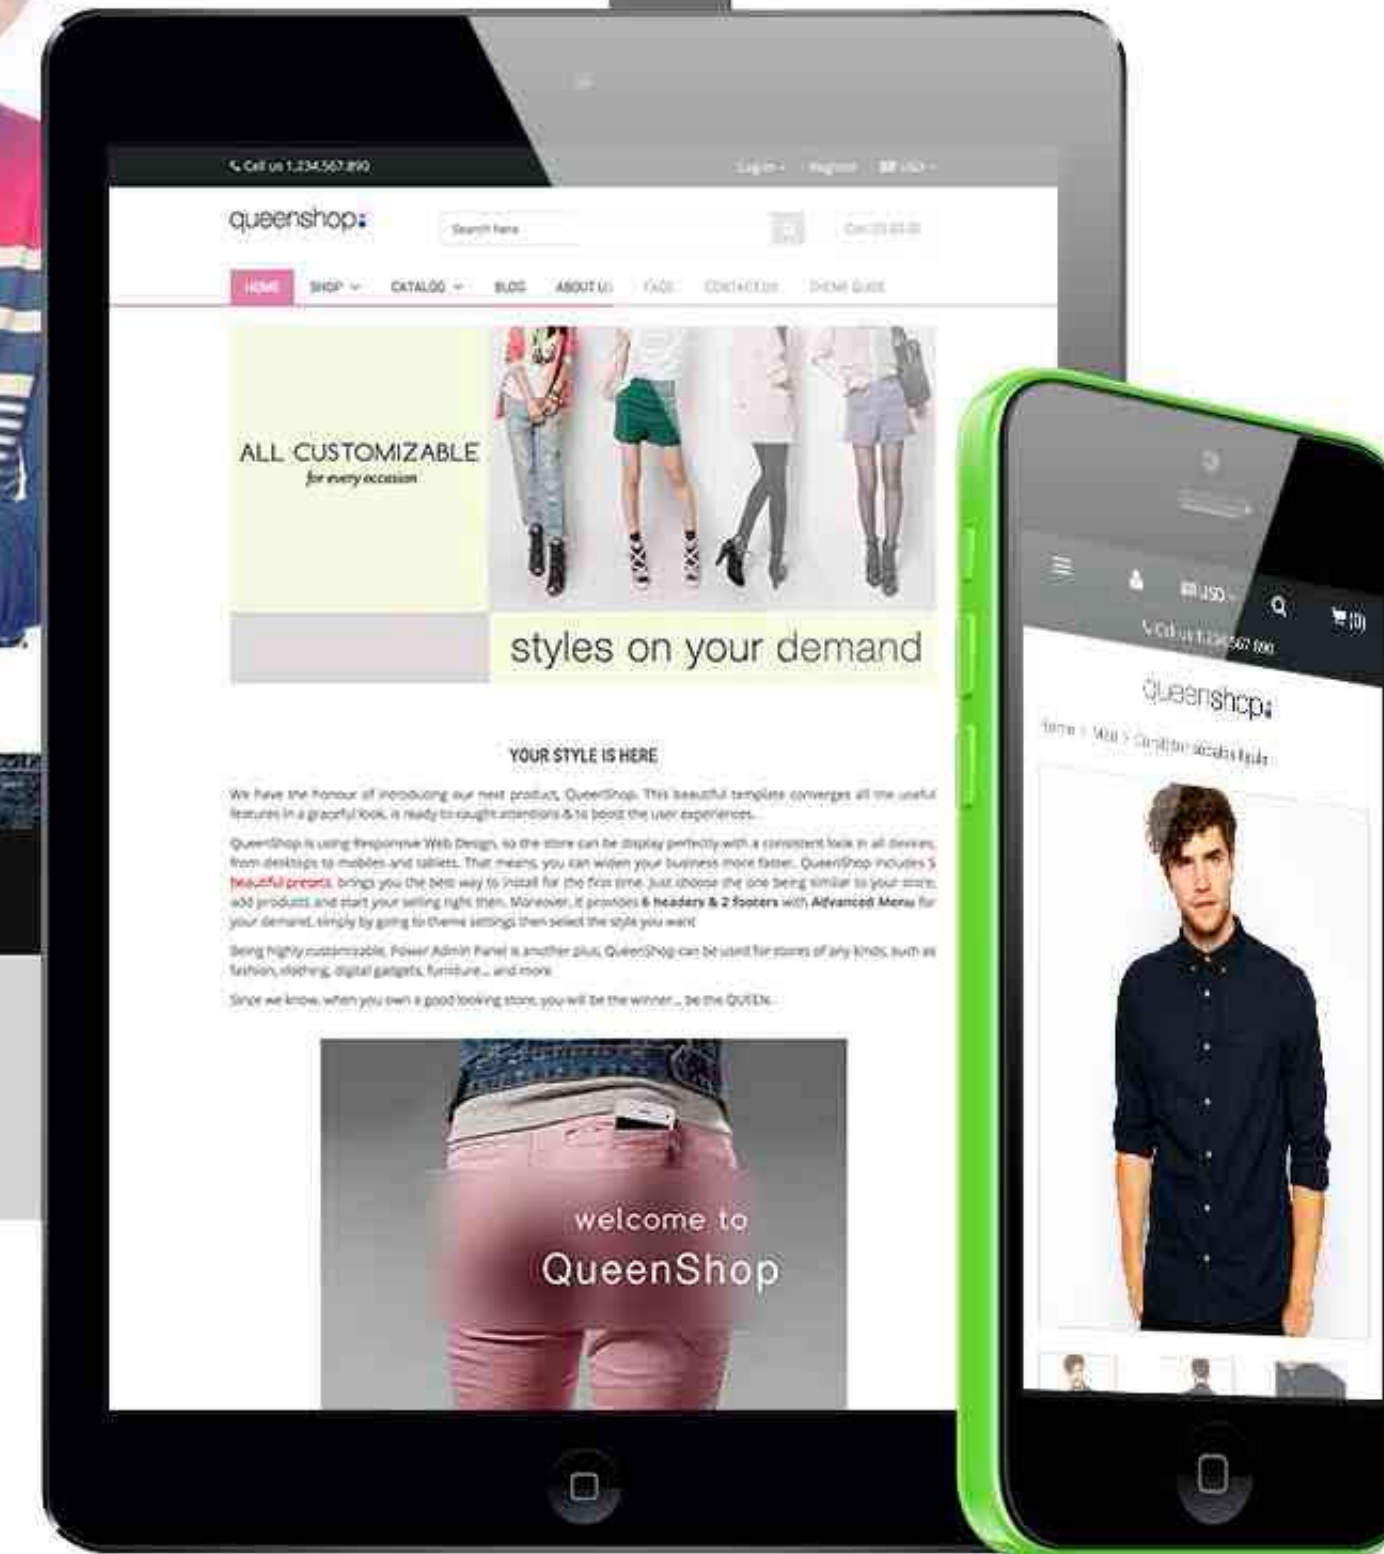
Call us 1.234.567.890

Log in · Register · USD

queenshop

Search here

Cart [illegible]

HOME SHOP CATALOG BLOG ABOUT US FAQS CONTACT US THEME GUIDE

ALL CUSTOMIZABLE
for every occasion

styles on your demand

YOUR STYLE IS HERE

We have the honour of introducing our next product, QueenShop. This beautiful template converges all the useful features in a graceful look, is ready to caught attentions & to boost the user experiences.

QueenShop is using Responsive Web Design, so the store can be display perfectly with a consistent look in all devices, from desktops to mobiles and tablets. That means you can widen your business more faster. QueenShop includes 5 beautiful presets brings you the best way to install for the first time. Just choose the one being similar to your store, add products and start your selling right then. Moreover, it provides 6 headers & 2 footers with Advanced Menu for your demand, simply by going to theme settings then select the style you want.

Being highly customizable, Power Admin Panel is another plus. QueenShop can be used for stores of any kinds, such as fashion, clothing, digital gadgets, furniture... and more.

Since we know, when you own a good looking store, you will be the winner... be the QUEEN.

welcome to
QueenShop

USD
(0)
Call us 1.234.567.890
Queenshop
Home / Men / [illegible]